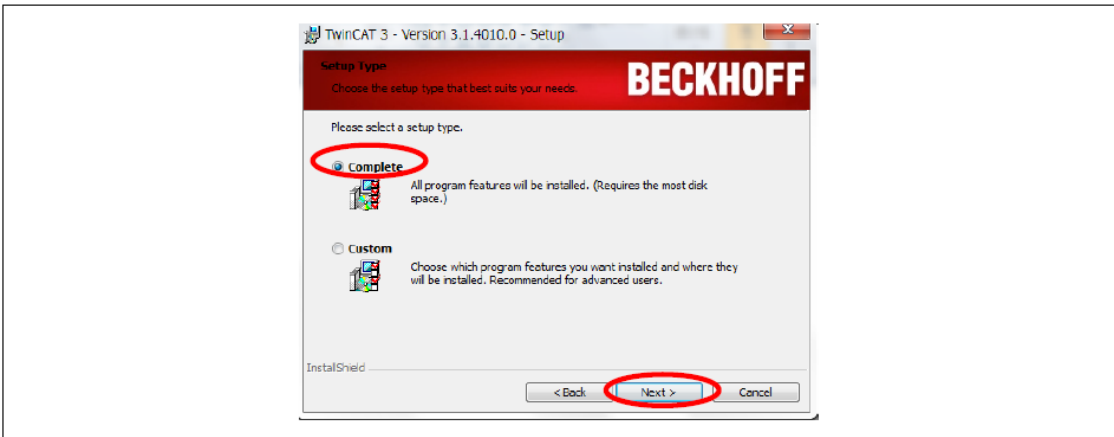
TwinCAT 3 - Version 3.1.4010.0 - Setup

Setup Type
Choose the setup type that best suits your needs.

BECKHOFF

Please select a setup type.

Complete
All program features will be installed. (Requires the most disk space.)

Custom
Choose which program features you want installed and where they will be installed. Recommended for advanced users.

InstallShield

< Back
Next >
Cancel